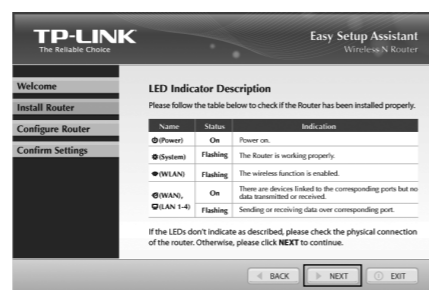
TP-LINK
The Reliable Choice

Easy Setup Assistant
Wireless N Router

Welcome
Install Router
Configure Router
Confirm Settings

LED Indicator Description

Please follow the table below to check if the Router has been installed properly.

| Name | Status | Indication |
|---|---|---|
| (Power) | On | Power on. |
| (System) | Flashing | The Router is working properly. |
| (WLAN) | Flashing | The wireless function is enabled. |
| (WAN), (LAN 1-4) | On | There are devices linked to the corresponding ports but no data transmitted or received. |
| | Flashing | Sending or receiving data over corresponding port. |

If the LEDs don't indicate as described, please check the physical connection of the router. Otherwise, please click NEXT to continue.

BACK
NEXT
EXIT